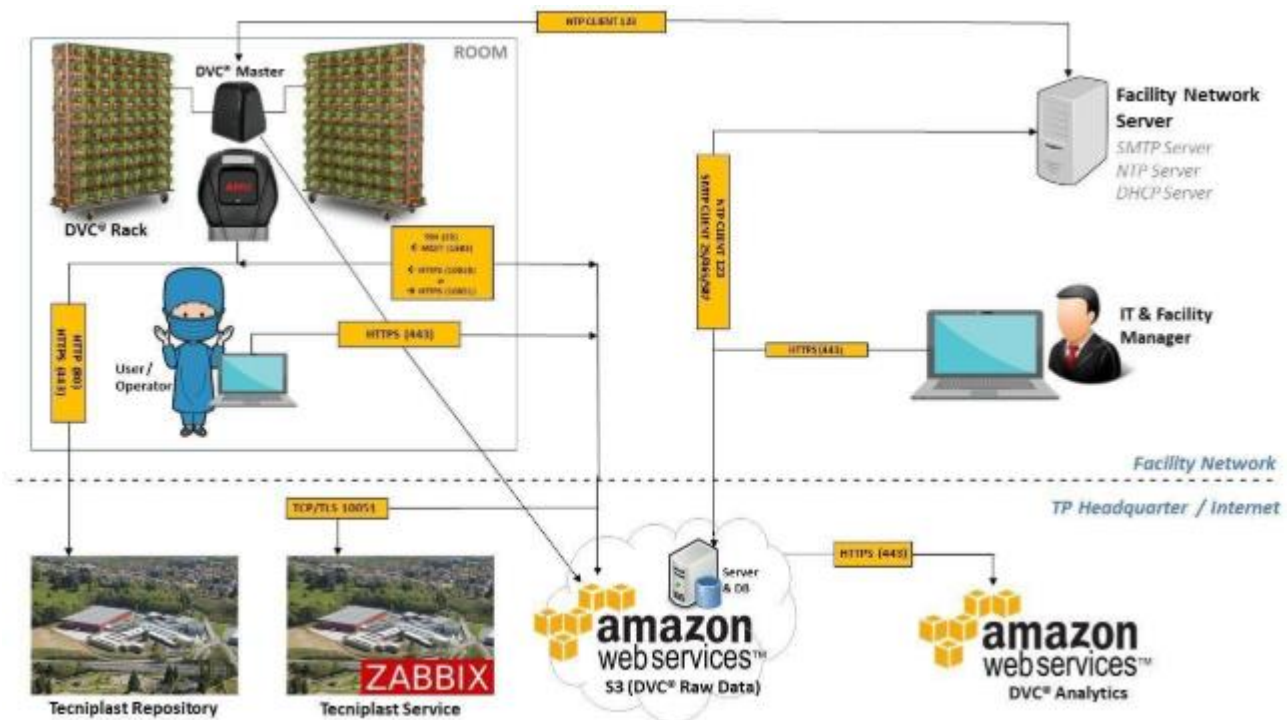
NTP CLIENT 123

ROOM

DVC® Master

DVC® Rack

Facility Network Server

SMTP Server

NTP Server

DHCP Server

NTP CLIENT 123
SMTP CLIENT 25/465/587

SSH (22)
← MQTT (1883)
← HTTPS (10818)
or
→ HTTPS (10811)

HTTP (80)
HTTPS (443)

HTTPS (443)

User / Operator

IT & Facility Manager

HTTPS (443)

Facility Network

TP Headquarter / Internet

TCP/TLS 10051

Server & DB

HTTPS (443)

ZABBIX

amazon web services™

S3 (DVC® Raw Data)

amazon web services™

DVC® Analytics

Tecniplast Repository

Tecniplast Service